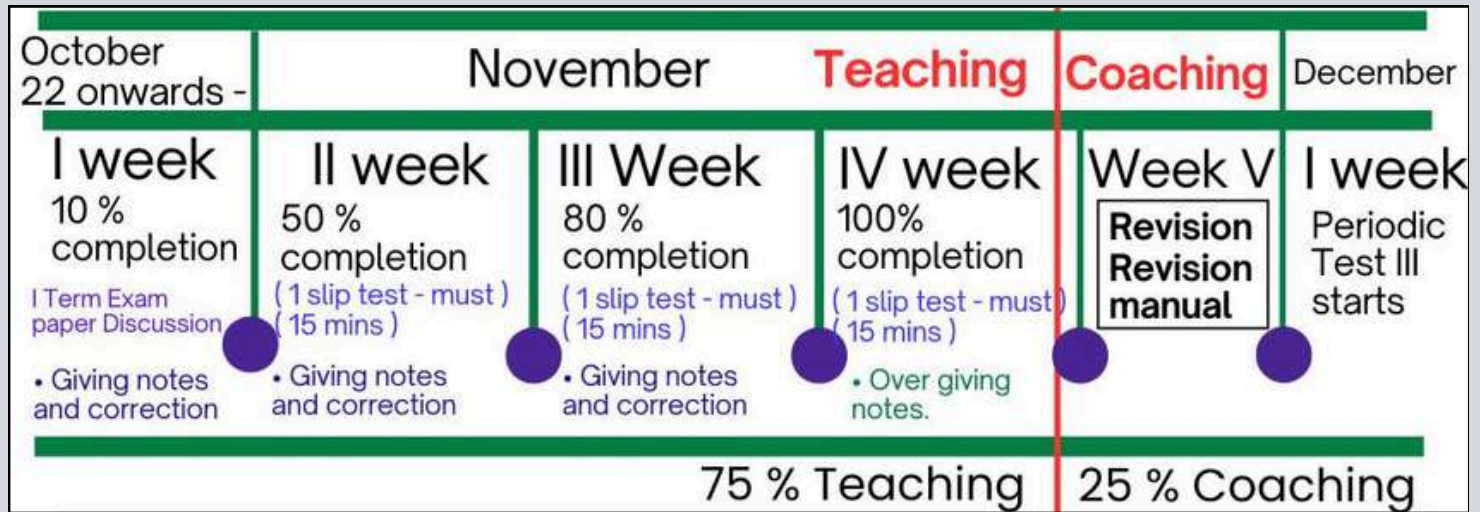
October 22 onwards -

November

Teaching

Coaching

December

I week
10 % completion
I Term Exam paper Discussion
• Giving notes and correction

II week
50 % completion
( 1 slip test - must )
( 15 mins )
• Giving notes and correction

III Week
80 % completion
( 1 slip test - must )
( 15 mins )
• Giving notes and correction

IV week
100% completion
( 1 slip test - must )
( 15 mins )
• Over giving notes.

Week V
Revision
Revision manual

I week
Periodic Test III starts

75 % Teaching

25 % Coaching